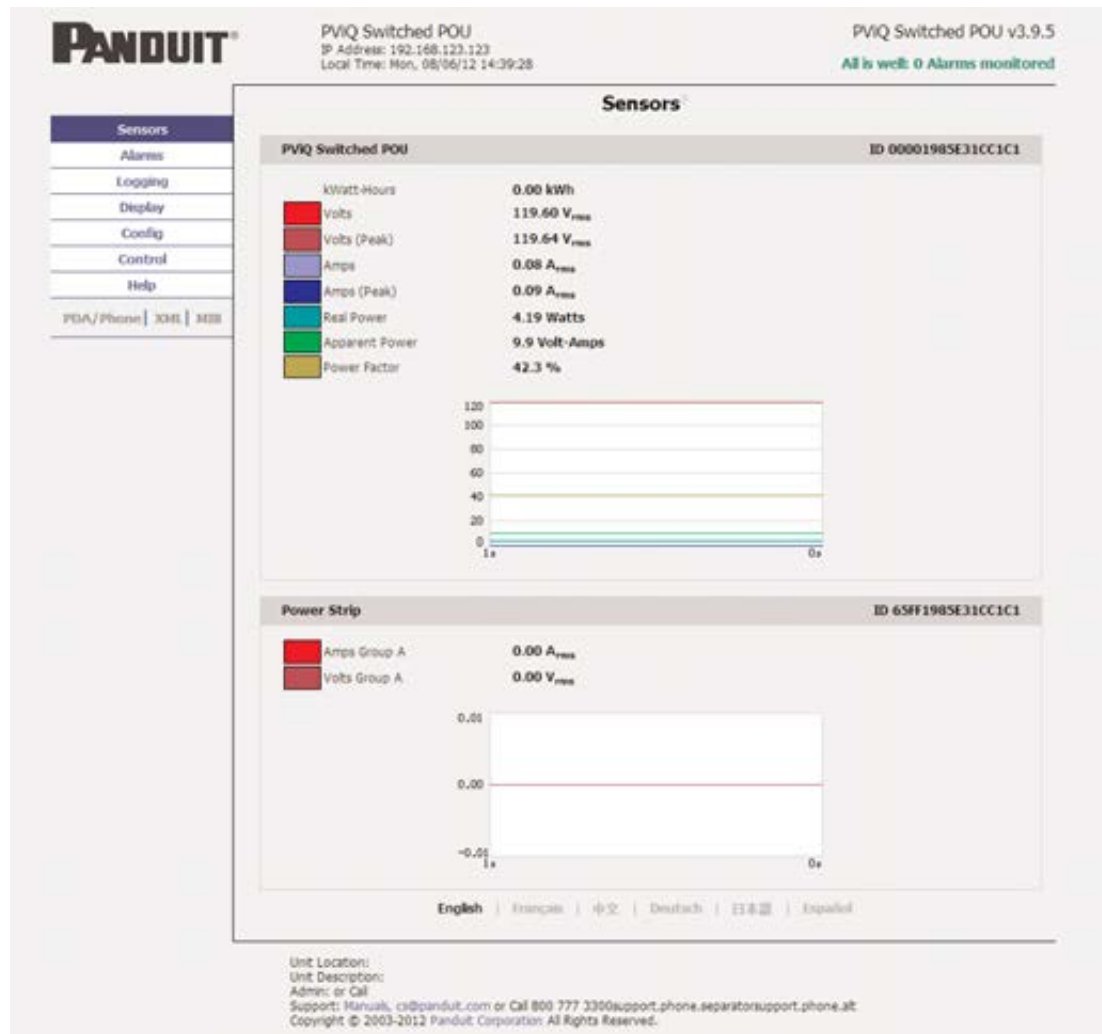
PANDUIT

PVIQ Switched POU
IP Address: 192.168.123.123
Local Time: Mon, 08/06/12 14:39:28

PVIQ Switched POU v3.9.5
All is well: 0 Alarms monitored

Sensors
Alarms
Logging
Display
Config
Control
Help
PDA/Phone | XML | MIB

Sensors

PVIQ Switched POU
ID 00001985E31CC1C1

kWatt-Hours 0.00 kWh
Volts 119.60 $V_{rms}$
Volts (Peak) 119.64 $V_{rms}$
Amps 0.08 $A_{rms}$
Amps (Peak) 0.09 $A_{rms}$
Real Power 4.19 Watts
Apparent Power 9.9 Volt-Amps
Power Factor 42.3 %

120
100
80
60
40
20
0
1s
0s

Power Strip
ID 65FF1985E31CC1C1

Amps Group A 0.00 $A_{rms}$
Volts Group A 0.00 $V_{rms}$

0.01
0.00
-0.01
1s
0s

English | Français | 中文 | Deutsch | 日本語 | Español

Unit Location:
Unit Description:
Admin: or Call
Support: Manuals, cs@panduit.com or Call 800 777 3300support.phone.separatorsupport.phone.alt
Copyright © 2003-2012 Panduit Corporation All Rights Reserved.